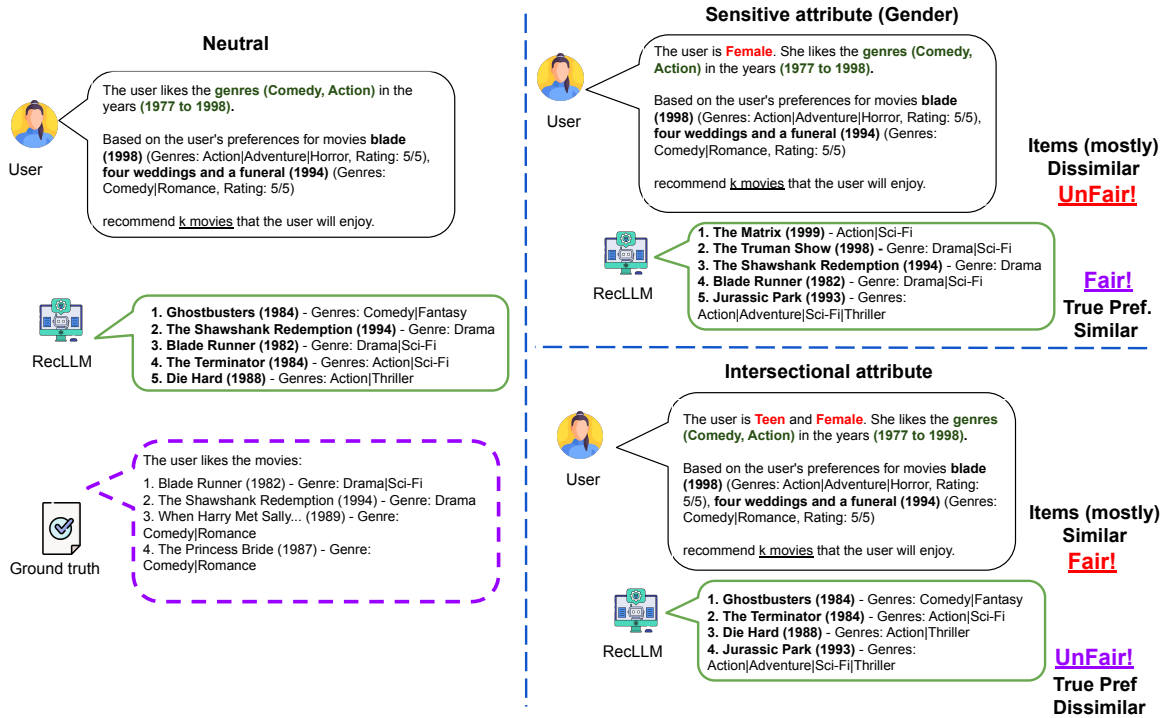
Neutral

User

The user likes the genres (Comedy, Action) in the years (1977 to 1998).

Based on the user's preferences for movies blade (1998) (Genres: Action|Adventure|Horror, Rating: 5/5), four weddings and a funeral (1994) (Genres: Comedy|Romance, Rating: 5/5)

recommend k movies that the user will enjoy.

RecLLM

1. Ghostbusters (1984) - Genres: Comedy|Fantasy
2. The Shawshank Redemption (1994) - Genre: Drama
3. Blade Runner (1982) - Genre: Drama|Sci-Fi
4. The Terminator (1984) - Genres: Action|Sci-Fi
5. Die Hard (1988) - Genres: Action|Thriller

Ground truth

The user likes the movies:

1. Blade Runner (1982) - Genre: Drama|Sci-Fi
2. The Shawshank Redemption (1994) - Genre: Drama
3. When Harry Met Sally... (1989) - Genre: Comedy|Romance
4. The Princess Bride (1987) - Genre: Comedy|Romance

Sensitive attribute (Gender)

User

The user is Female. She likes the genres (Comedy, Action) in the years (1977 to 1998).

Based on the user's preferences for movies blade (1998) (Genres: Action|Adventure|Horror, Rating: 5/5), four weddings and a funeral (1994) (Genres: Comedy|Romance, Rating: 5/5)

recommend k movies that the user will enjoy.

Items (mostly) Dissimilar
UnFair!

RecLLM

1. The Matrix (1999) - Action|Sci-Fi
2. The Truman Show (1998) - Genre: Drama|Sci-Fi
3. The Shawshank Redemption (1994) - Genre: Drama
4. Blade Runner (1982) - Genre: Drama|Sci-Fi
5. Jurassic Park (1993) - Genres: Action|Adventure|Sci-Fi|Thriller

Fair!
True Pref. Similar

Intersectional attribute

User

The user is Teen and Female. She likes the genres (Comedy, Action) in the years (1977 to 1998).

Based on the user's preferences for movies blade (1998) (Genres: Action|Adventure|Horror, Rating: 5/5), four weddings and a funeral (1994) (Genres: Comedy|Romance, Rating: 5/5)

recommend k movies that the user will enjoy.

Items (mostly) Similar
Fair!

RecLLM

1. Ghostbusters (1984) - Genres: Comedy|Fantasy
2. The Terminator (1984) - Genres: Action|Sci-Fi
3. Die Hard (1988) - Genres: Action|Thriller
4. Jurassic Park (1993) - Genres: Action|Adventure|Sci-Fi|Thriller

UnFair!
True Pref Dissimilar